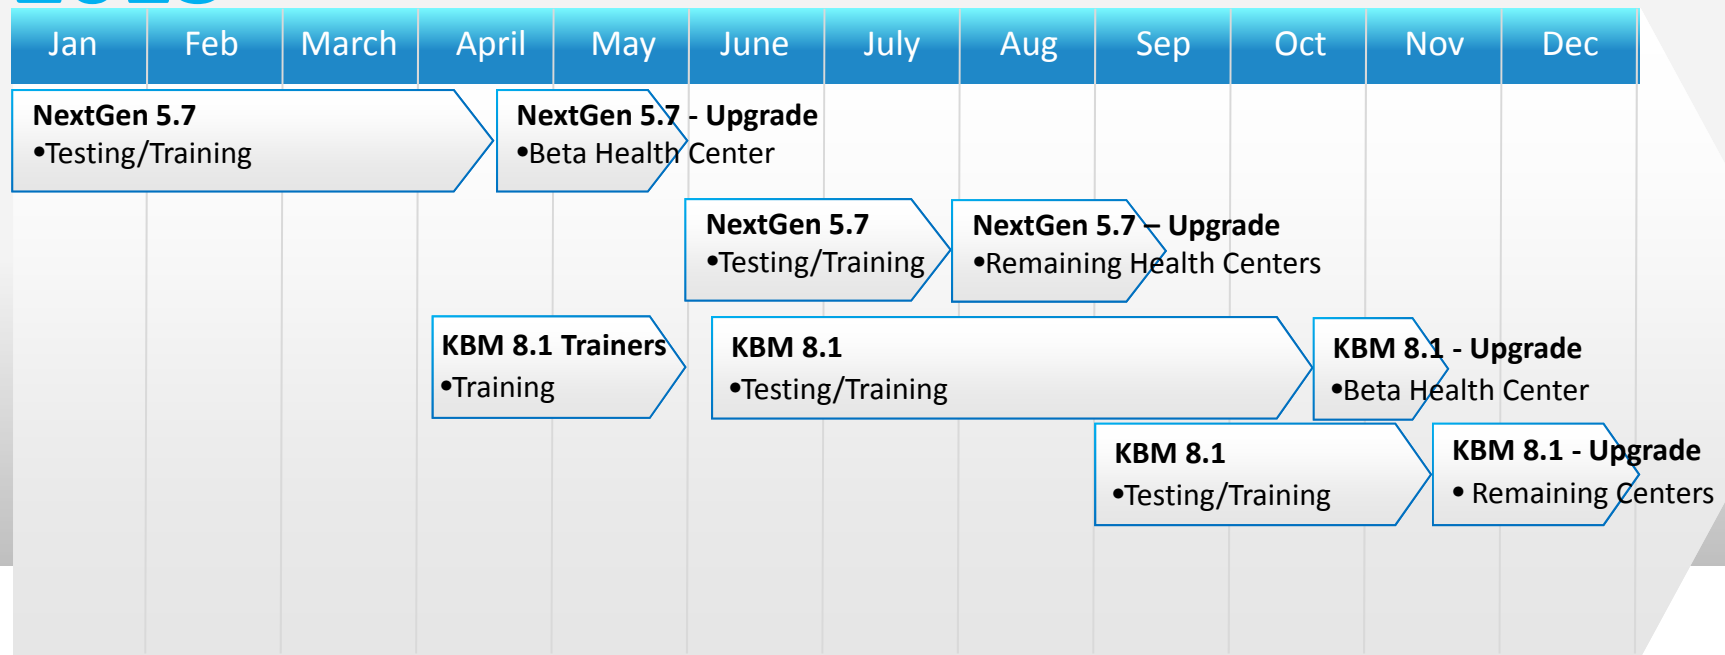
| Jan | Feb | March | April | May | June | July | Aug | Sep | Oct | Nov | Dec |
|---|---|---|---|---|---|---|---|---|---|---|---|

**NextGen 5.7**
•Testing/Training

**NextGen 5.7 - Upgrade**
•Beta Health Center

**NextGen 5.7**
•Testing/Training

**NextGen 5.7 – Upgrade**
•Remaining Health Centers

**KBM 8.1 Trainers**
•Training

**KBM 8.1**
•Testing/Training

**KBM 8.1 - Upgrade**
•Beta Health Center

**KBM 8.1**
•Testing/Training

**KBM 8.1 - Upgrade**
• Remaining Centers